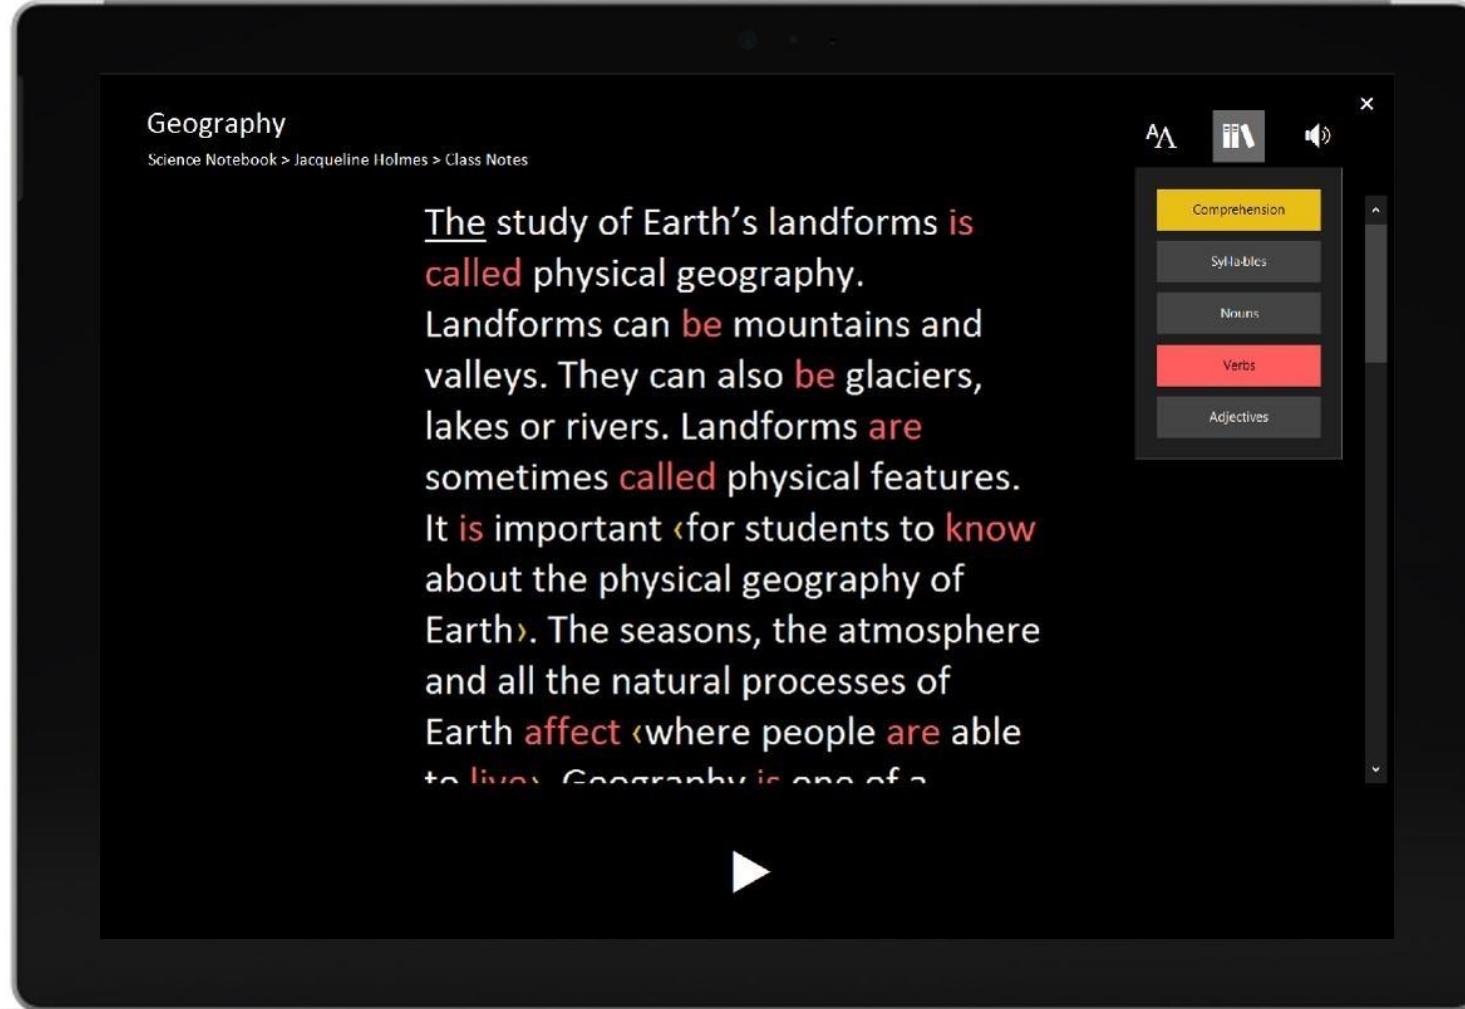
Geography

Science Notebook > Jacqueline Holmes > Class Notes

The study of Earth's landforms is called physical geography. Landforms can be mountains and valleys. They can also be glaciers, lakes or rivers. Landforms are sometimes called physical features. It is important ‹for students to know about the physical geography of Earth›. The seasons, the atmosphere and all the natural processes of Earth affect ‹where people are able to live›. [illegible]

AA

Comprehension

Syl·la·bles

Nouns

Verbs

Adjectives

×